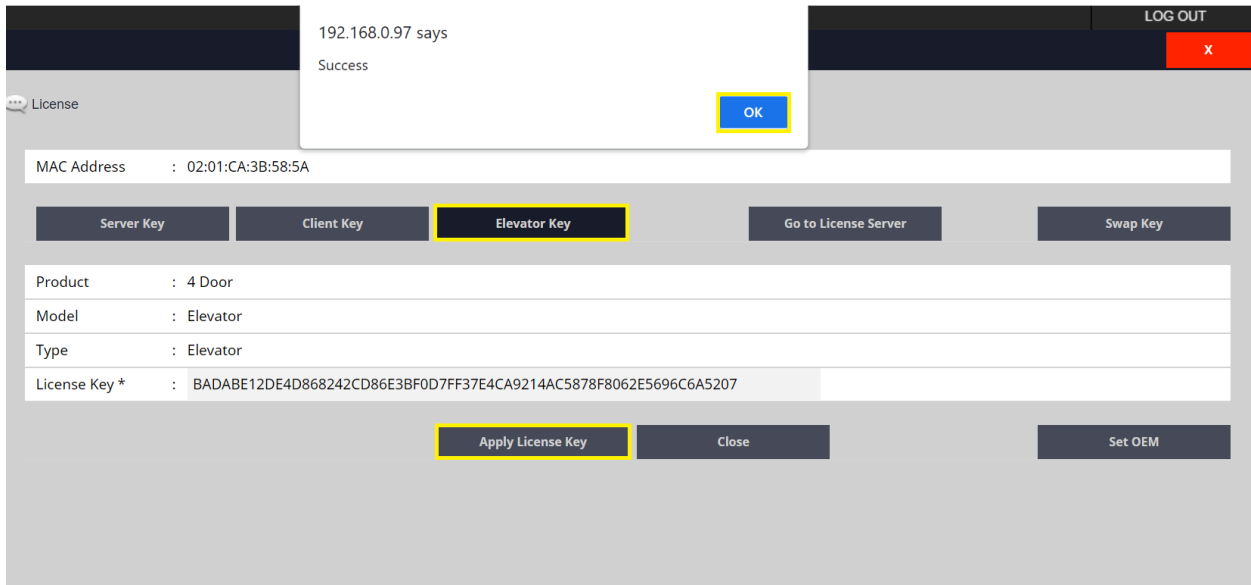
LOG OUT

X

192.168.0.97 says

Success

OK

License

| MAC Address | : 02:01:CA:3B:58:5A |
|---|---|

Server Key

Client Key

Elevator Key

Go to License Server

Swap Key

| Product | : 4 Door |
|---|---|
| Model | : Elevator |
| Type | : Elevator |
| License Key * | : BADABE12DE4D868242CD86E3BF0D7FF37E4CA9214AC5878F8062E5696C6A5207 |

Apply License Key

Close

Set OEM